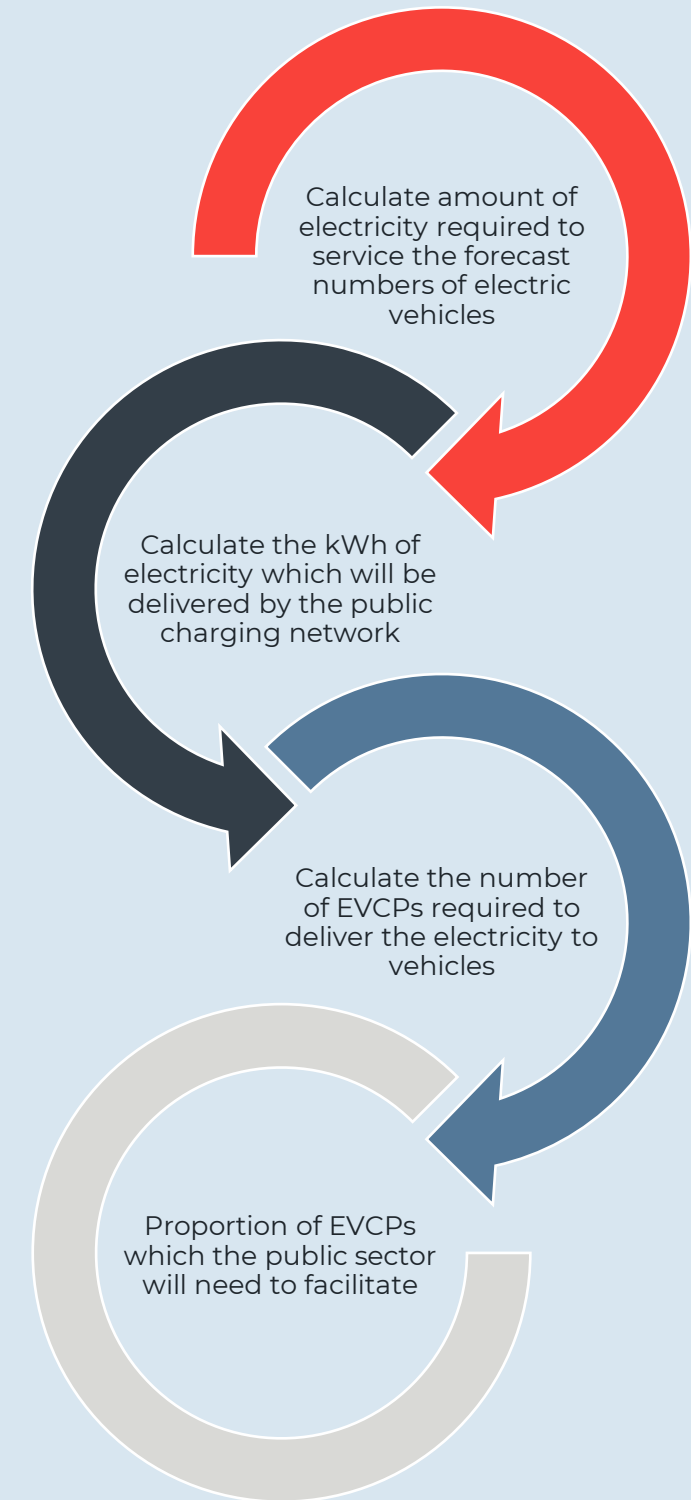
Calculate amount of electricity required to service the forecast numbers of electric vehicles

Calculate the kWh of electricity which will be delivered by the public charging network

Calculate the number of EVCPs required to deliver the electricity to vehicles

Proportion of EVCPs which the public sector will need to facilitate